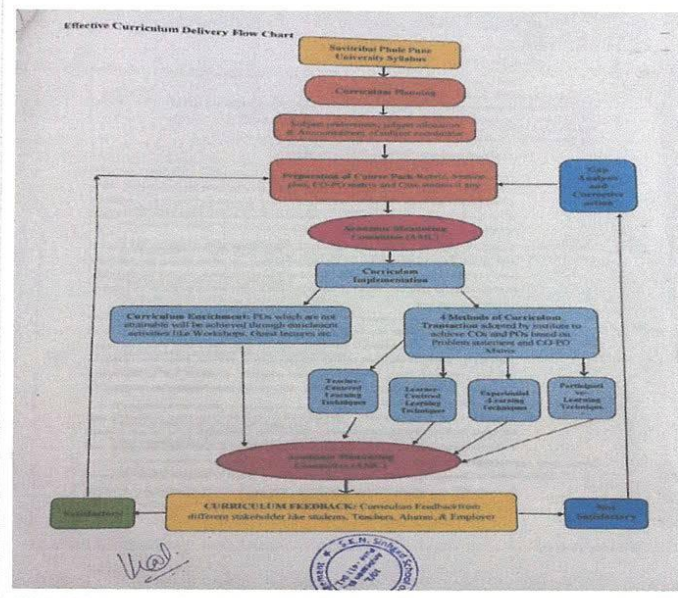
Effective Curriculum Delivery Flow Chart

Savitribai Phule Pune University Syllabus

Curriculum Planning

Subject preferences, subject allocation & Announcement of subject coordinator

Preparation of Course Pack Subjects, Session plan, CO-PO matrix and Gap analysis if any

Gap Analysis and Corrective action

Academic Monitoring Committee (AMC)

Curriculum Implementation

Curriculum Enrichment: POs which are not attainable will be achieved through enrichment activities like Workshops, Guest lectures etc.

4 Methods of Curriculum Transaction adopted by institute to achieve COs and POs based on Problem solutions and CO-PO Matrix

Teacher-Centred Learning Techniques

Learner-Centred Learning Techniques

Experiential Learning Techniques

Participative Learning Techniques

Academic Monitoring Committee (AMC)

Satisfactory

CURRICULUM FEEDBACK: Curriculum Feedback from different stakeholder like students, Teachers, Alumni, & Employer

Not Satisfactory

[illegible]

S.K.N. Sinhgad School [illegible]